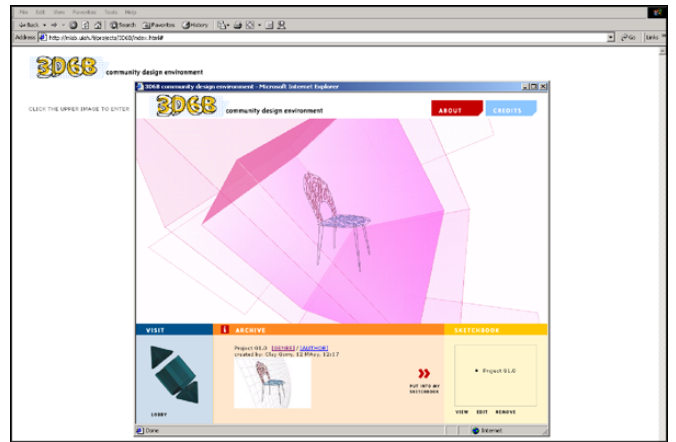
File Edit View Favorites Tools Help

Back Search Favorites History

Address http://mlab.uiah.fi/projects/3DGB/index.html#

Go Links

3DGB community design environment

CLICK THE UPPER IMAGE TO ENTER

3DGB community design environment - Microsoft Internet Explorer

3DGB community design environment

ABOUT

CREDITS

VISIT

LOBBY

ARCHIVE

Project 01.0 [GENRE] / [AUTHOR]
created by: Clay Gerry, 02 MAay, 12:17

PUT INTO MY SKETCHBOOK

SKETCHBOOK

Project 01.0

VIEW EDIT REMOVE

Done

Internet